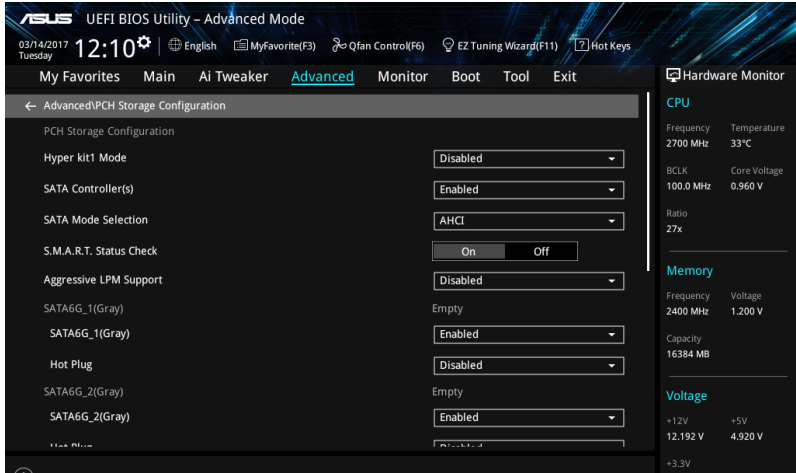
ASUS UEFI BIOS Utility – Advanced Mode

03/14/2017 Tuesday 12:10 English MyFavorite(F3) Qfan Control(F6) EZ Tuning Wizard(F11) Hot Keys

My Favorites Main Ai Tweaker Advanced Monitor Boot Tool Exit

← Advanced\PCH Storage Configuration

PCH Storage Configuration

Hyper kit1 Mode Disabled

SATA Controller(s) Enabled

SATA Mode Selection AHCI

S.M.A.R.T. Status Check On Off

Aggressive LPM Support Disabled

SATA6G_1(Gray) Empty

SATA6G_1(Gray) Enabled

Hot Plug Disabled

SATA6G_2(Gray) Empty

SATA6G_2(Gray) Enabled

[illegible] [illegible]

Hardware Monitor

CPU

Frequency 2700 MHz
Temperature 33°C

BCLK 100.0 MHz
Core Voltage 0.960 V

Ratio 27x

Memory

Frequency 2400 MHz
Voltage 1.200 V

Capacity 16384 MB

Voltage

+12V 12.192 V
+5V 4.920 V

+3.3V